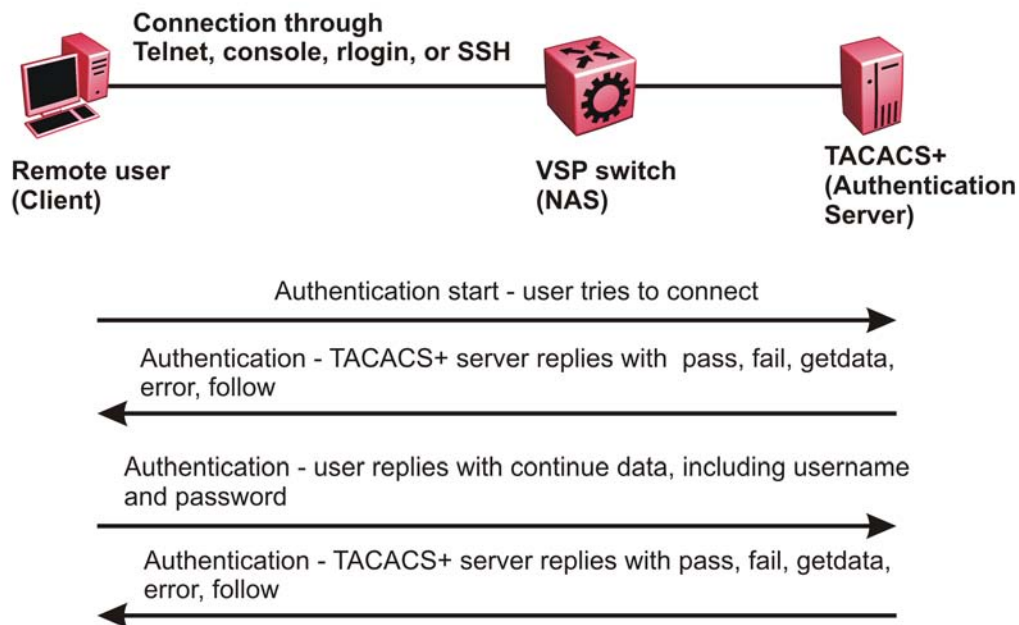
Connection through Telnet, console, rlogin, or SSH

Remote user (Client)

VSP switch (NAS)

TACACS+ (Authentication Server)

Authentication start - user tries to connect

Authentication - TACACS+ server replies with pass, fail, getdata, error, follow

Authentication - user replies with continue data, including username and password

Authentication - TACACS+ server replies with pass, fail, getdata, error, follow